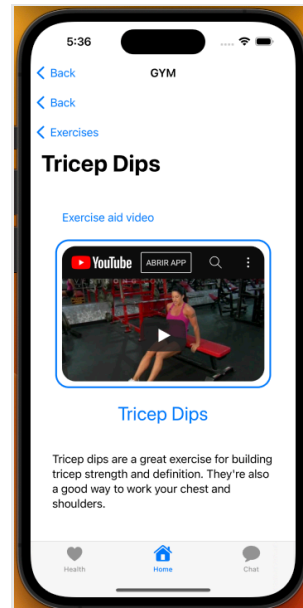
5:36

Back GYM

Back

Exercises

Tricep Dips

Exercise aid video

YouTube ABRIR APP

Tricep Dips

Tricep dips are a great exercise for building tricep strength and definition. They're also a good way to work your chest and shoulders.

Health Home Chat